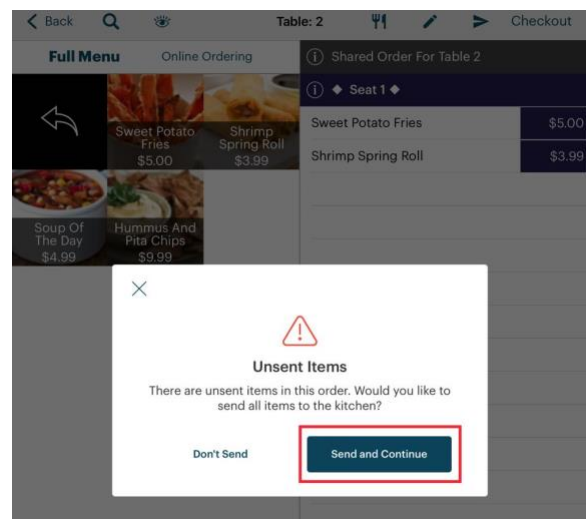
Back
Table: 2
Checkout
Full Menu
Online Ordering
Shared Order For Table 2
◆ Seat 1 ◆
Sweet Potato Fries $5.00
Shrimp Spring Roll $3.99
Soup Of The Day $4.99
Hummus And Pita Chips $9.99

| Sweet Potato Fries | $5.00 |
|---|---|
| Shrimp Spring Roll | $3.99 |

Unsent Items
There are unsent items in this order. Would you like to send all items to the kitchen?
Don't Send
Send and Continue